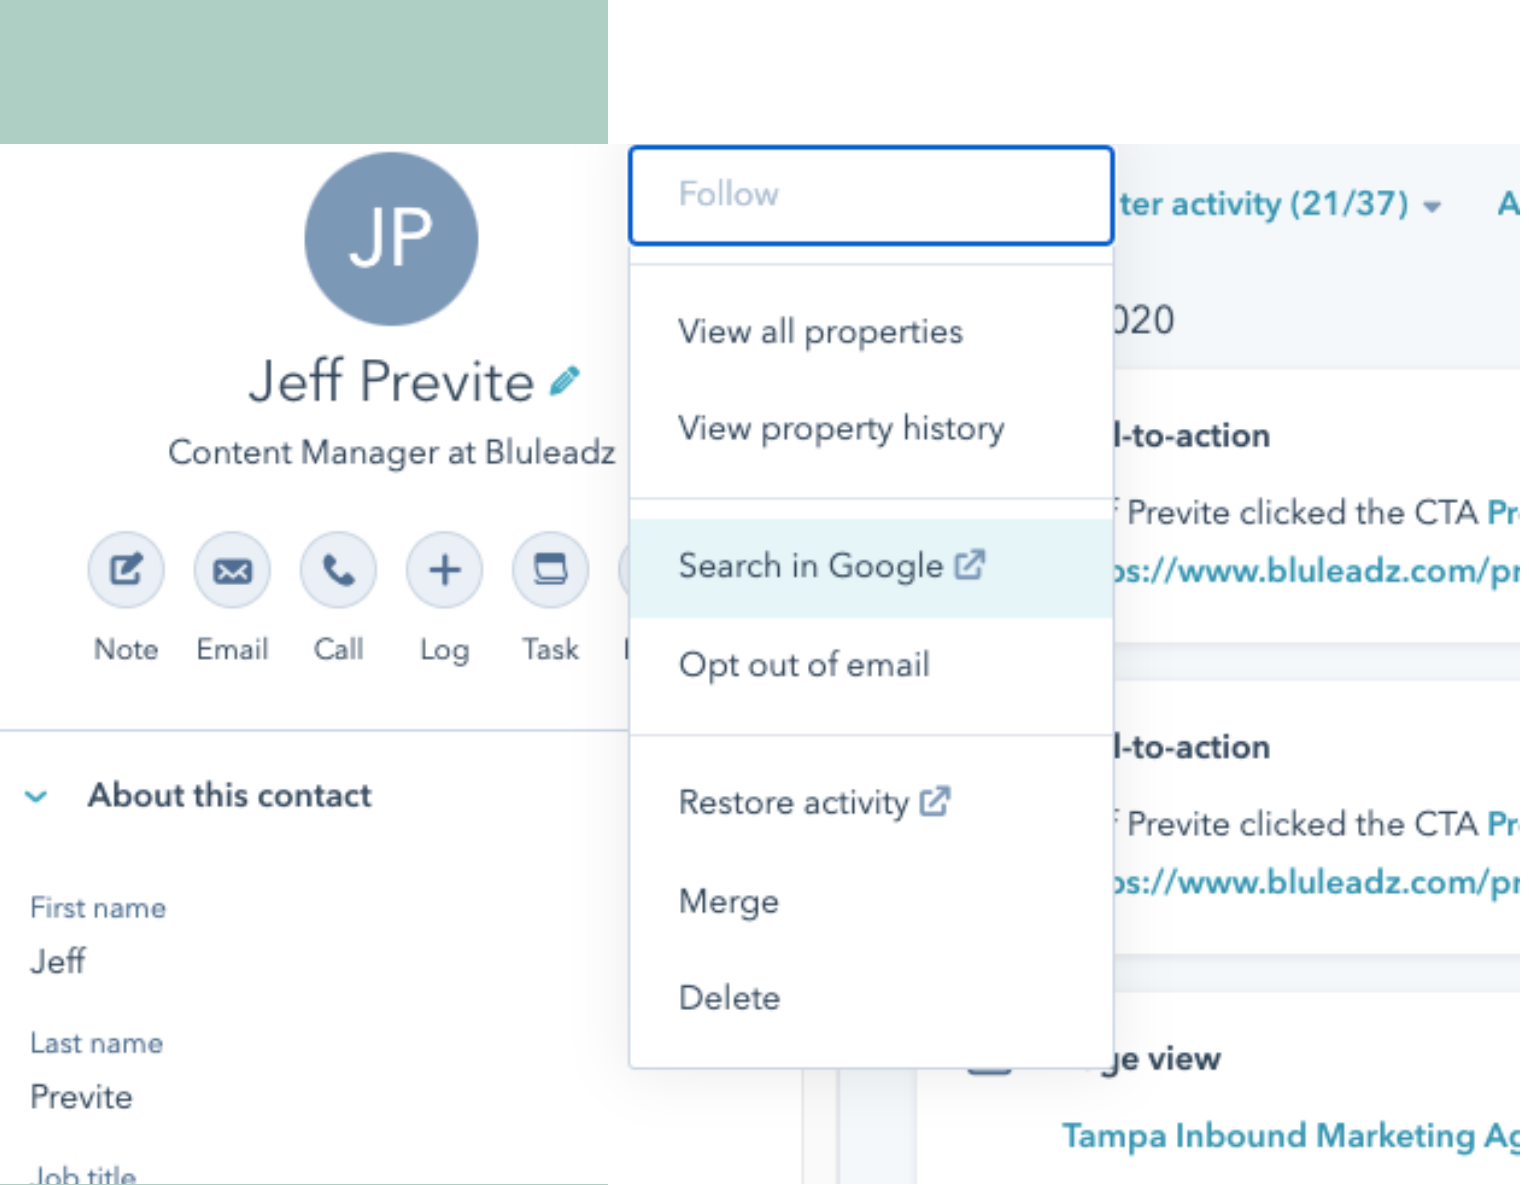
JP

Jeff Previte

Content Manager at Bluleadz

Note Email Call Log Task

About this contact

First name
Jeff

Last name
Previte

Job title

Follow

View all properties

View property history

Search in Google

Opt out of email

Restore activity

Merge

Delete

ter activity (21/37)

020

l-to-action

Previte clicked the CTA Pr

os://www.bluleadz.com/pr

l-to-action

Previte clicked the CTA Pr

os://www.bluleadz.com/pr

ge view

Tampa Inbound Marketing Ag